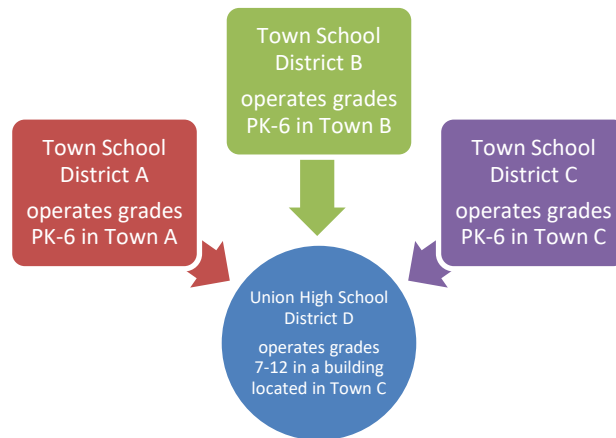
Town School District B

operates grades PK-6 in Town B

Town School District A

operates grades PK-6 in Town A

Town School District C

operates grades PK-6 in Town C

Union High School District D

operates grades 7-12 in a building located in Town C